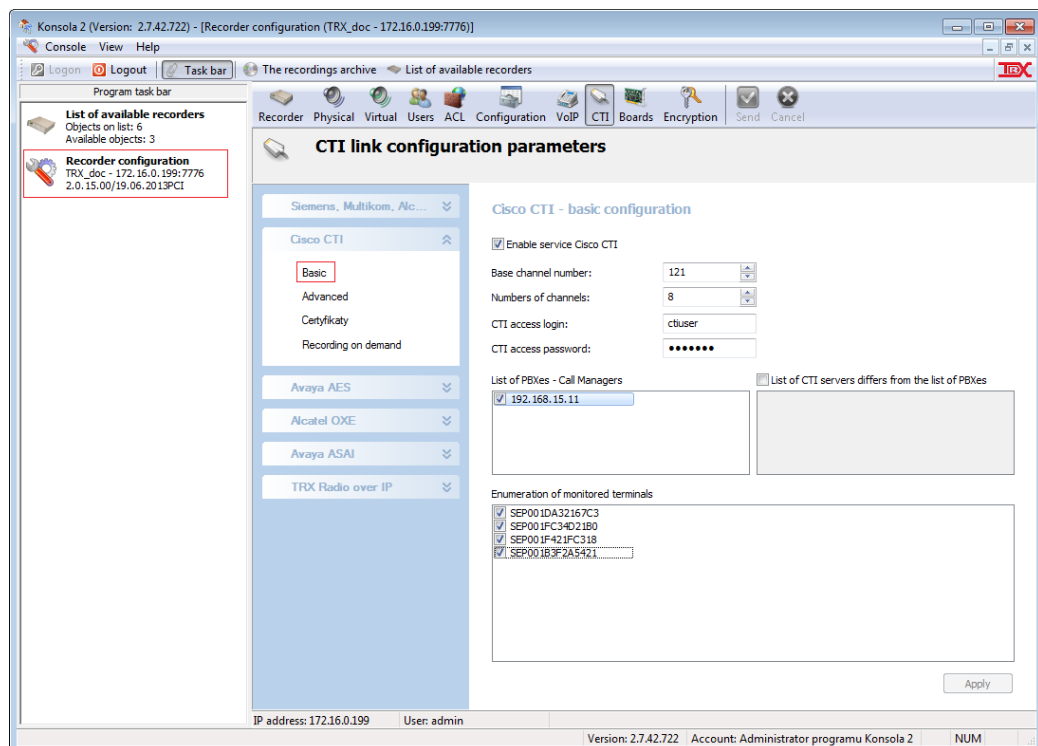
Konsola 2 (Version: 2.7.42.722) - [Recorder configuration (TRX_doc - 172.16.0.199:7776)]

Console View Help

Logon Logout Task bar The recordings archive List of available recorders

TRX

Program task bar

List of available recorders
Objects on list: 6
Available objects: 3

Recorder configuration
TRX_doc - 172.16.0.199:7776
2.0.15.00/19.06.2013PCI

Recorder Physical Virtual Users ACL Configuration VoIP CTI Boards Encryption Send Cancel

CTI link configuration parameters

Siemens, Multikom, Alc...

Cisco CTI

Basic

Advanced

Certyfikaty

Recording on demand

Avaya AES

Alcatel OXE

Avaya ASAI

TRX Radio over IP

Cisco CTI - basic configuration

Enable service Cisco CTI

Base channel number: 121

Numbers of channels: 8

CTI access login: ctiuser

CTI access password: •••••••

List of PBXes - Call Managers

192.168.15.11

List of CTI servers differs from the list of PBXes

Enumeration of monitored terminals

SEP001DA32167C3
SEP001FC34D21B0
SEP001F421FC318
SEP001B3F2A5421

Apply

IP address: 172.16.0.199 User: admin

Version: 2.7.42.722 Account: Administrator programu Konsola 2 NUM